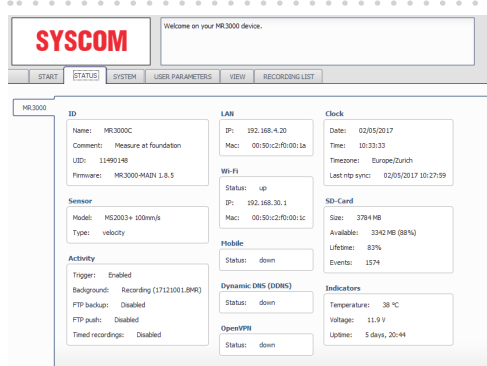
SYSCOM

Welcome on your MR3000 device.

START STATUS SYSTEM USER PARAMETERS VIEW RECORDING LIST

MR3000

ID
Name: MR3000C
Comment: Measure at foundation
UID: 11490148
Firmware: MR3000-MAIN 1.8.5

Sensor
Model: MS2003+ 100mm/s
Type: velocity

Activity
Trigger: Enabled
Background: Recording (17121001.BMR)
FTP backup: Disabled
FTP push: Disabled
Timed recordings: Disabled

LAN
IP: 192.168.4.20
Mac: 00:50:c2:f0:00:1a

Wi-Fi
Status: up
IP: 192.168.30.1
Mac: 00:50:c2:f0:00:1c

Mobile
Status: down

Dynamic DNS (DDNS)
Status: down

OpenVPN
Status: down

Clock
Date: 02/05/2017
Time: 10:33:33
Timezone: Europe/Zurich
Last ntp sync: 02/05/2017 10:27:59

SD-Card
Size: 3784 MB
Available: 3342 MB (88%)
Lifetime: 83%
Events: 1574

Indicators
Temperature: 38 °C
Voltage: 11.9 V
Uptime: 5 days, 20:44